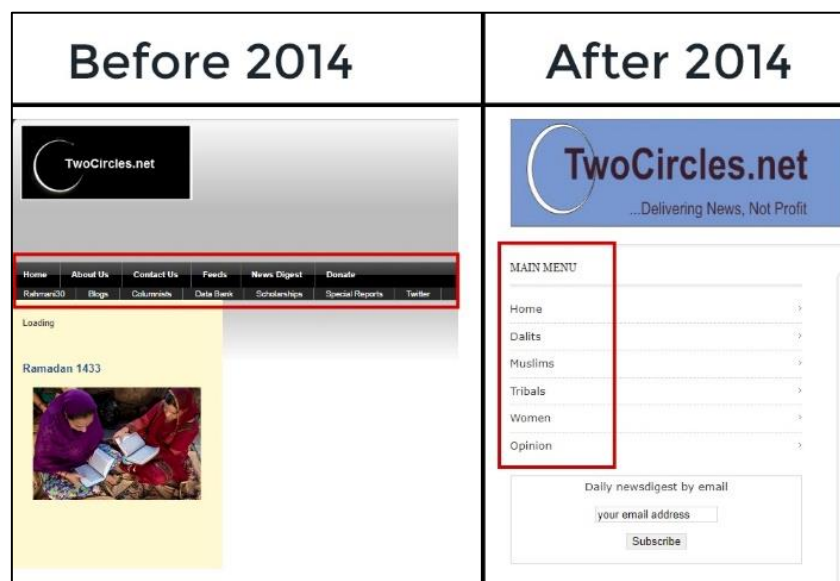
| Before 2014 | After 2014 |
|---|---|

TwoCircles.net

Home About Us Contact Us Feeds News Digest Donate
Rahmani30 Blogs Columnists Data Bank Scholarships Special Reports Twitter

Loading

Ramadan 1433

TwoCircles.net
...Delivering News, Not Profit

MAIN MENU

Home
Dalits
Muslims
Tribals
Women
Opinion

Daily newsdigest by email
your email address
Subscribe